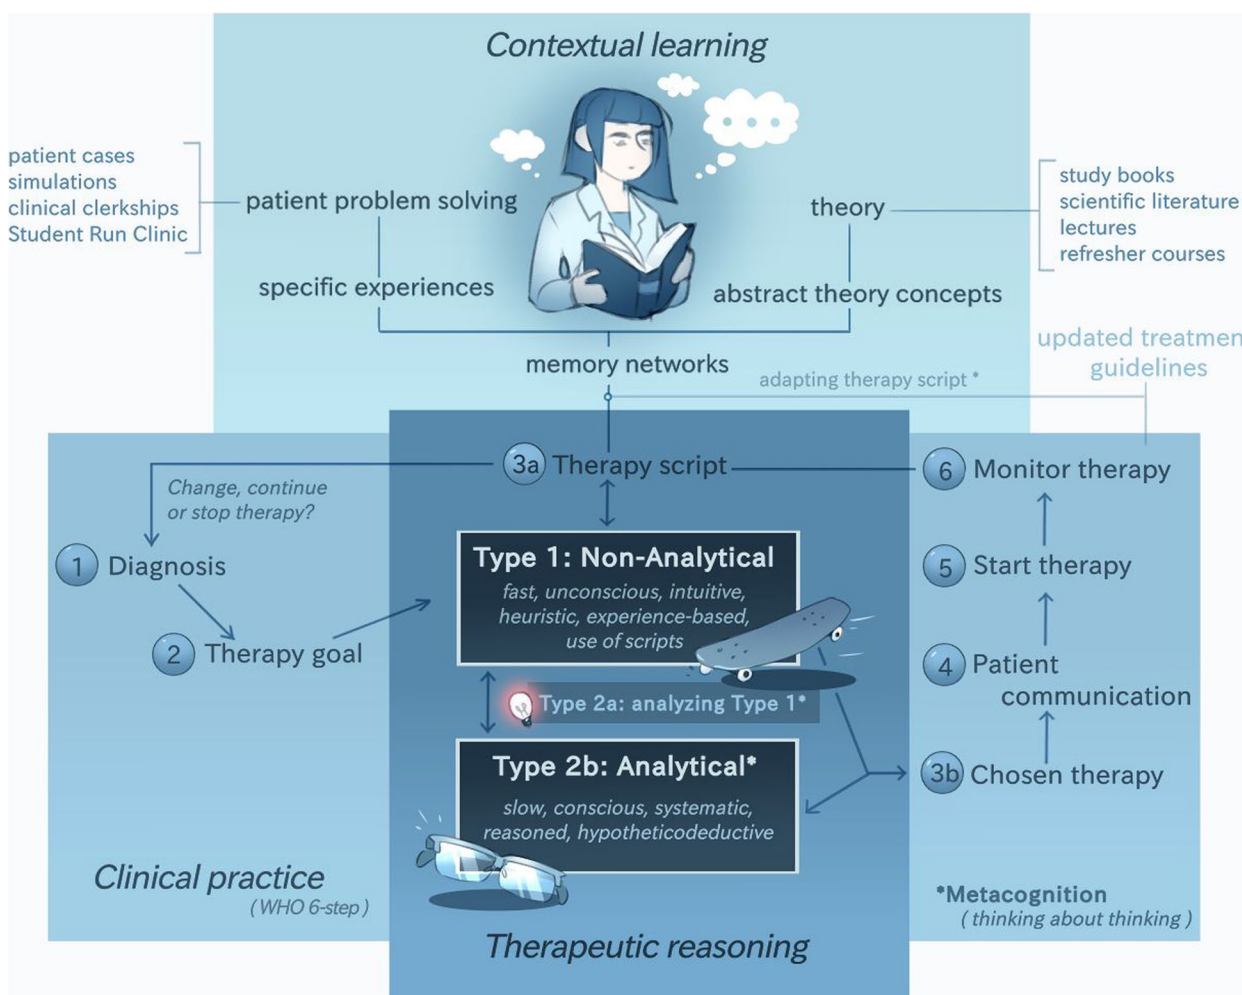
Contextual learning

patient cases
simulations
clinical clerkships
Student Run Clinic

patient problem solving

specific experiences

theory

abstract theory concepts

study books
scientific literature
lectures
refresher courses

memory networks

updated treatmen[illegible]
guidelines

adapting therapy script *

3a Therapy script

Change, continue or stop therapy?

1 Diagnosis

2 Therapy goal

Type 1: Non-Analytical
fast, unconscious, intuitive, heuristic, experience-based, use of scripts

Type 2a: analyzing Type 1*

Type 2b: Analytical*
slow, conscious, systematic, reasoned, hypotheticodeductive

6 Monitor therapy

5 Start therapy

4 Patient communication

3b Chosen therapy

Clinical practice
(WHO 6-step)

Therapeutic reasoning

*Metacognition
(thinking about thinking)